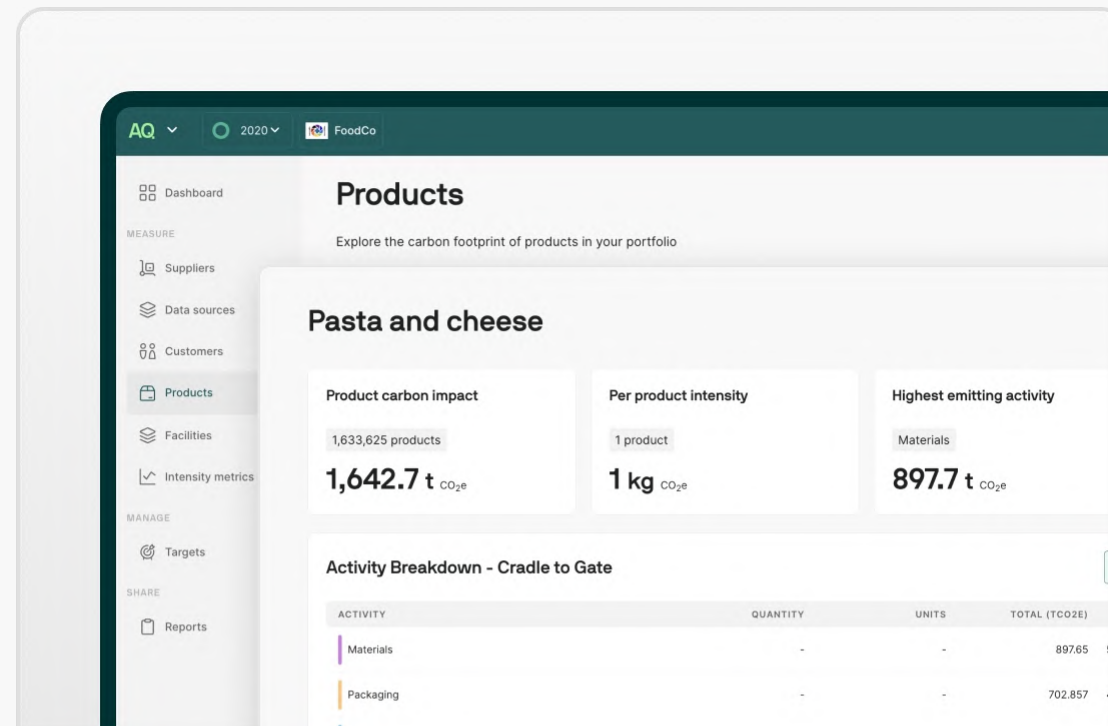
AQ 2020 FoodCo

Dashboard
MEASURE
Suppliers
Data sources
Customers
Products
Facilities
Intensity metrics
MANAGE
Targets
SHARE
Reports

Products

Explore the carbon footprint of products in your portfolio

Pasta and cheese

Product carbon impact
1,633,625 products
1,642.7 t $CO_2e$

Per product intensity
1 product
1 kg $CO_2e$

Highest emitting activity
Materials
897.7 t $CO_2e$

Activity Breakdown - Cradle to Gate

| ACTIVITY | QUANTITY | UNITS | TOTAL (TCO2E) |
|---|---|---|---|
| Materials | - | - | 897.65 |
| Packaging | - | - | 702.857 |